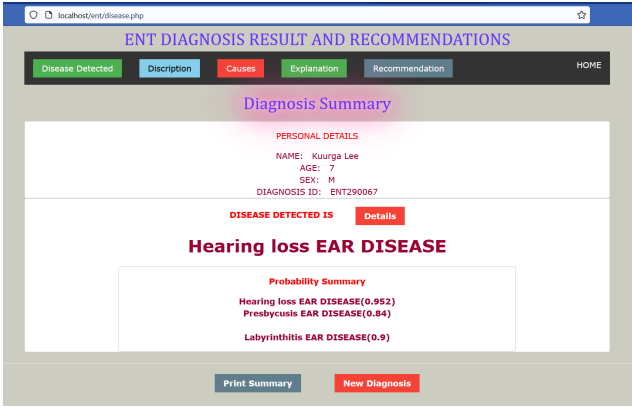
localhost/ent/disease.php

ENT DIAGNOSIS RESULT AND RECOMMENDATIONS

Disease Detected
Discription
Causes
Explanation
Recommendation
HOME

Diagnosis Summary

PERSONAL DETAILS

NAME: Kuurga Lee
AGE: 7
SEX: M
DIAGNOSIS ID: ENT290067

DISEASE DETECTED IS
Details

Hearing loss EAR DISEASE

Probability Summary

Hearing loss EAR DISEASE(0.952)
Presbycusis EAR DISEASE(0.84)

Labyrinthitis EAR DISEASE(0.9)

Print Summary
New Diagnosis